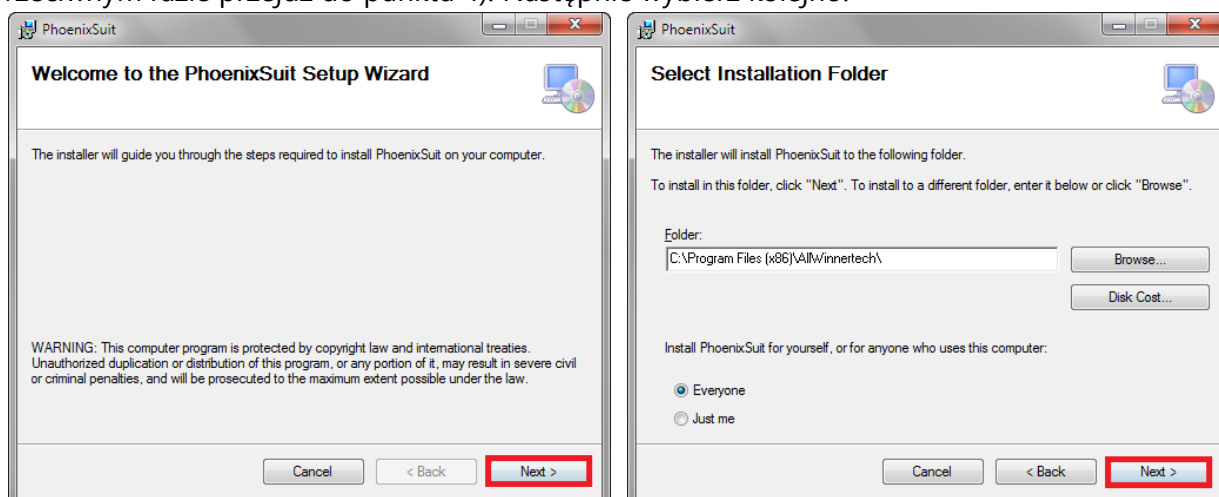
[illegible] przejdź do punktu 4). Następnie wybierz kolejno:

PhoenixSuit

Welcome to the PhoenixSuit Setup Wizard

The installer will guide you through the steps required to install PhoenixSuit on your computer.

WARNING: This computer program is protected by copyright law and international treaties. Unauthorized duplication or distribution of this program, or any portion of it, may result in severe civil or criminal penalties, and will be prosecuted to the maximum extent possible under the law.

Cancel
< Back
Next >

PhoenixSuit

Select Installation Folder

The installer will install PhoenixSuit to the following folder.

To install in this folder, click "Next". To install to a different folder, enter it below or click "Browse".

Folder:
C:\Program Files (x86)\AllWinnertech\

Browse...
Disk Cost...

Install PhoenixSuit for yourself, or for anyone who uses this computer:

Everyone
Just me

Cancel
< Back
Next >